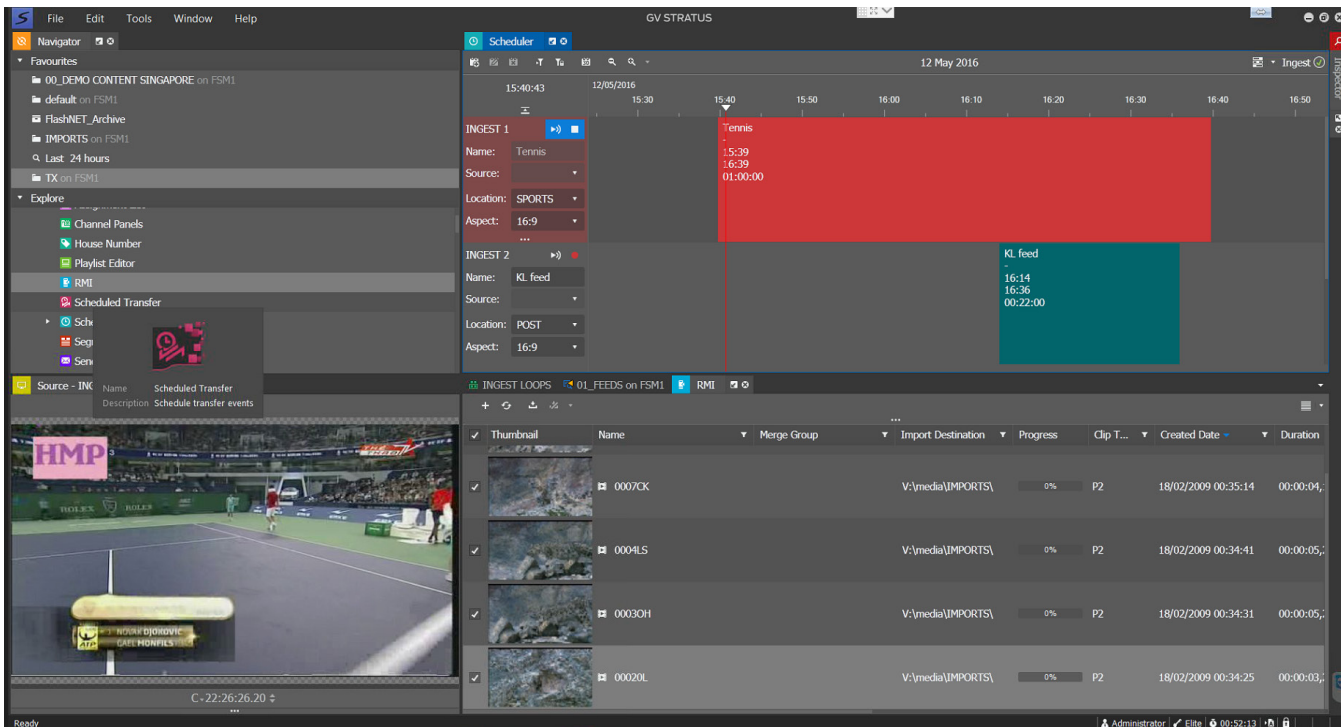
File Edit Tools Window Help
GV STRATUS

Navigator
Favourites
00_DEMO CONTENT SINGAPORE on FSM1
default on FSM1
FlashNET_Archive
IMPORTS on FSM1
Last 24 hours
TX on FSM1
Explore
Channel Panels
House Number
Playlist Editor
RMI
Scheduled Transfer
Sche
Segr
Sen

Name Scheduled Transfer
Description Schedule transfer events

Source - ING

HMP
NOVAK DJOKOVIC
GAEL MONFILS
C-22:26:26.20

Scheduler
12 May 2016
Ingest
15:40:43
12/05/2016
15:30 15:40 15:50 16:00 16:10 16:20 16:30 16:40 16:50

INGEST 1
Name: Tennis
Source:
Location: SPORTS
Aspect: 16:9

Tennis
-
15:39
16:39
01:00:00

INGEST 2
Name: KL feed
Source:
Location: POST
Aspect: 16:9

KL feed
-
16:14
16:36
00:22:00

INGEST LOOPS 01_FEEDS on FSM1 RMI

| | Thumbnail | Name | Merge Group | Import Destination | Progress | Clip T... | Created Date | Duration |
|---|---|---|---|---|---|---|---|---|
| ✓ | | 0007CK | | V:\media\IMPORTS\ | 0% | P2 | 18/02/2009 00:35:14 | 00:00:04, |
| ✓ | | 0004LS | | V:\media\IMPORTS\ | 0% | P2 | 18/02/2009 00:34:41 | 00:00:05, |
| ✓ | | 0003OH | | V:\media\IMPORTS\ | 0% | P2 | 18/02/2009 00:34:31 | 00:00:05, |
| ✓ | | 0002OL | | V:\media\IMPORTS\ | 0% | P2 | 18/02/2009 00:34:25 | 00:00:03, |

Ready
Administrator Elite 00:52:13